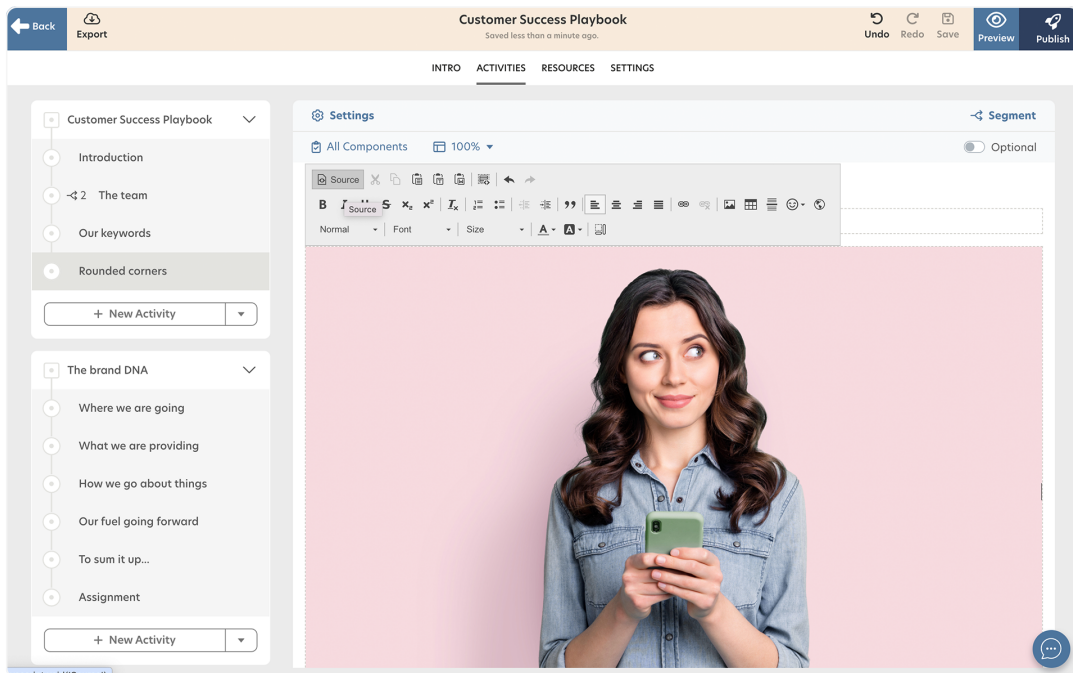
Back
Export
Customer Success Playbook
Saved less than a minute ago.
Undo
Redo
Save
Preview
Publish

INTRO ACTIVITIES RESOURCES SETTINGS

Customer Success Playbook
Introduction
2 The team
Our keywords
Rounded corners
+ New Activity

The brand DNA
Where we are going
What we are providing
How we go about things
Our fuel going forward
To sum it up...
Assignment
+ New Activity

Settings
Segment
All Components
100%
Optional
Source
Source
Normal
Font
Size